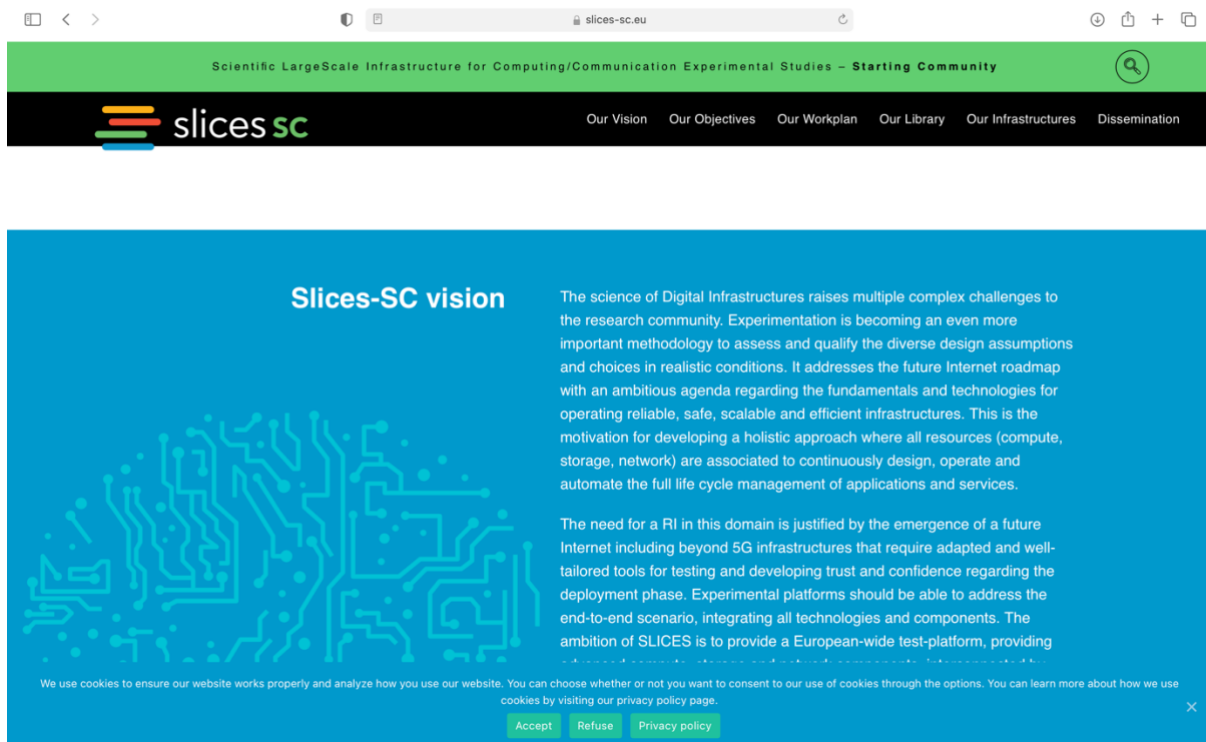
slices-sc.eu

Scientific LargeScale Infrastructure for Computing/Communication Experimental Studies – Starting Community

slices sc

Our Vision Our Objectives Our Workplan Our Library Our Infrastructures Dissemination

Slices-SC vision

The science of Digital Infrastructures raises multiple complex challenges to the research community. Experimentation is becoming an even more important methodology to assess and qualify the diverse design assumptions and choices in realistic conditions. It addresses the future Internet roadmap with an ambitious agenda regarding the fundamentals and technologies for operating reliable, safe, scalable and efficient infrastructures. This is the motivation for developing a holistic approach where all resources (compute, storage, network) are associated to continuously design, operate and automate the full life cycle management of applications and services.

The need for a RI in this domain is justified by the emergence of a future Internet including beyond 5G infrastructures that require adapted and well-tailored tools for testing and developing trust and confidence regarding the deployment phase. Experimental platforms should be able to address the end-to-end scenario, integrating all technologies and components. The ambition of SLICES is to provide a European-wide test-platform, providing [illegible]

We use cookies to ensure our website works properly and analyze how you use our website. You can choose whether or not you want to consent to our use of cookies through the options. You can learn more about how we use cookies by visiting our privacy policy page.

Accept Refuse Privacy policy